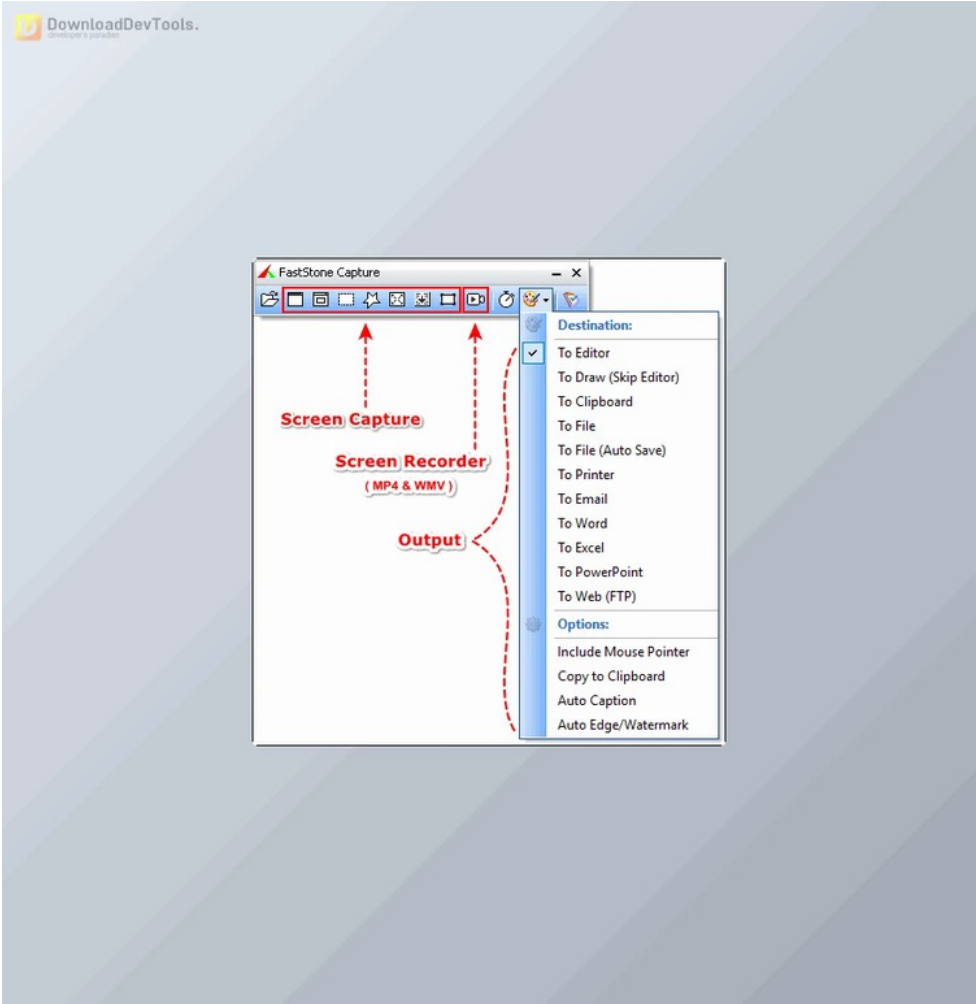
DownloadDevTools.
developer's paradise

FastStone Capture

Screen Capture

Screen Recorder
( MP4 & WMV )

Output

Destination:
To Editor
To Draw (Skip Editor)
To Clipboard
To File
To File (Auto Save)
To Printer
To Email
To Word
To Excel
To PowerPoint
To Web (FTP)
Options:
Include Mouse Pointer
Copy to Clipboard
Auto Caption
Auto Edge/Watermark